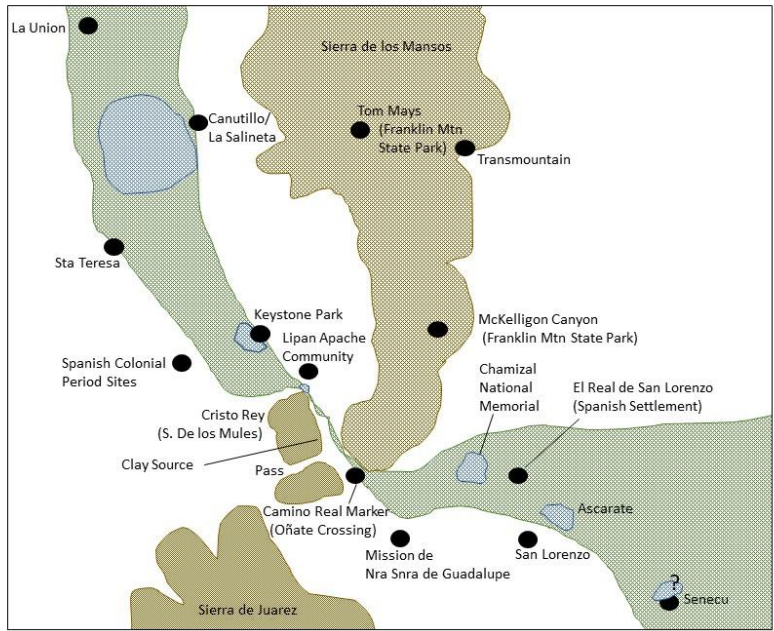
La Union

Sierra de los Mansos

Canutillo/ La Salineta

Tom Mays (Franklin Mtn State Park)

Transmountain

Sta Teresa

Keystone Park

McKelligon Canyon (Franklin Mtn State Park)

Lipan Apache Community

Spanish Colonial Period Sites

Chamizal National Memorial

El Real de San Lorenzo (Spanish Settlement)

Cristo Rey (S. De los Mules)

Clay Source

Pass

Camino Real Marker (Oñate Crossing)

Ascarate

Mission de Nra Snra de Guadalupe

San Lorenzo

?

Senecu

Sierra de Juarez